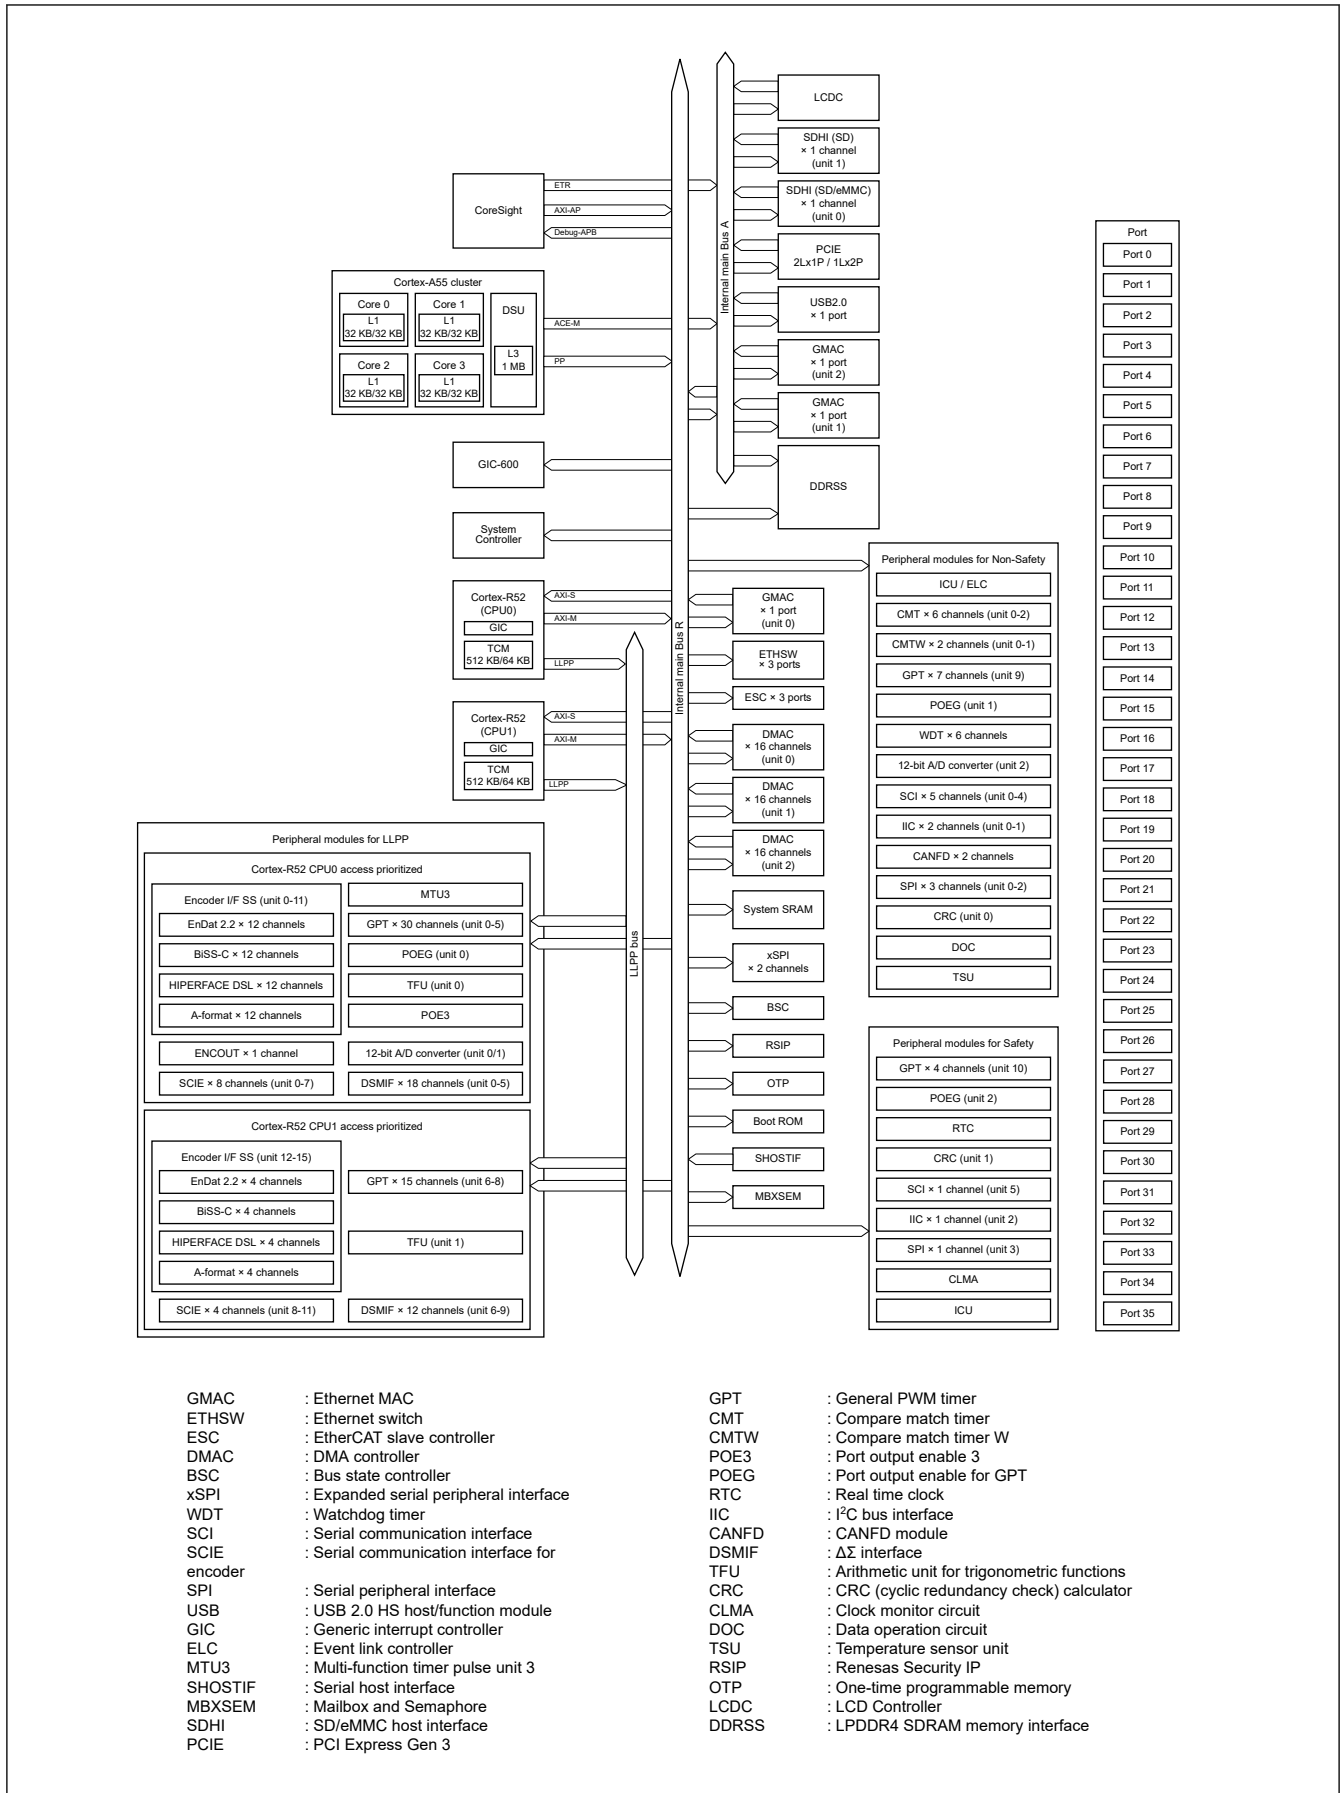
LCDC

SDHI (SD) × 1 channel (unit 1)

SDHI (SD/eMMC) × 1 channel (unit 0)

PCIE 2Lx1P / 1Lx2P

USB2.0 × 1 port

GMAC × 1 port (unit 2)

GMAC × 1 port (unit 1)

DDRSS

Internal main Bus A

CoreSight
ETR
AXI-AP
Debug-APB

Cortex-A55 cluster
Core 0 L1 32 KB/32 KB
Core 1 L1 32 KB/32 KB
Core 2 L1 32 KB/32 KB
Core 3 L1 32 KB/32 KB
DSU
L3 1 MB
ACE-M
PP

GIC-600

System Controller

Cortex-R52 (CPU0)
GIC
TCM 512 KB/64 KB
AXI-S
AXI-M
LLPP

Cortex-R52 (CPU1)
GIC
TCM 512 KB/64 KB
AXI-S
AXI-M
LLPP

Internal main Bus R

LLPP bus

GMAC × 1 port (unit 0)
ETHSW × 3 ports
ESC × 3 ports
DMAC × 16 channels (unit 0)
DMAC × 16 channels (unit 1)
DMAC × 16 channels (unit 2)
System SRAM
xSPI × 2 channels
BSC
RSIP
OTP
Boot ROM
SHOSTIF
MBXSEM

Peripheral modules for Non-Safety
ICU / ELC
CMT × 6 channels (unit 0-2)
CMTW × 2 channels (unit 0-1)
GPT × 7 channels (unit 9)
POEG (unit 1)
WDT × 6 channels
12-bit A/D converter (unit 2)
SCI × 5 channels (unit 0-4)
IIC × 2 channels (unit 0-1)
CANFD × 2 channels
SPI × 3 channels (unit 0-2)
CRC (unit 0)
DOC
TSU

Peripheral modules for Safety
GPT × 4 channels (unit 10)
POEG (unit 2)
RTC
CRC (unit 1)
SCI × 1 channel (unit 5)
IIC × 1 channel (unit 2)
SPI × 1 channel (unit 3)
CLMA
ICU

Port
Port 0
Port 1
Port 2
Port 3
Port 4
Port 5
Port 6
Port 7
Port 8
Port 9
Port 10
Port 11
Port 12
Port 13
Port 14
Port 15
Port 16
Port 17
Port 18
Port 19
Port 20
Port 21
Port 22
Port 23
Port 24
Port 25
Port 26
Port 27
Port 28
Port 29
Port 30
Port 31
Port 32
Port 33
Port 34
Port 35

Peripheral modules for LLPP
Cortex-R52 CPU0 access prioritized
Encoder I/F SS (unit 0-11)
EnDat 2.2 × 12 channels
BiSS-C × 12 channels
HIPERFACE DSL × 12 channels
A-format × 12 channels
MTU3
GPT × 30 channels (unit 0-5)
POEG (unit 0)
TFU (unit 0)
POE3
ENCOUT × 1 channel
12-bit A/D converter (unit 0/1)
SCIE × 8 channels (unit 0-7)
DSMIF × 18 channels (unit 0-5)

Cortex-R52 CPU1 access prioritized
Encoder I/F SS (unit 12-15)
EnDat 2.2 × 4 channels
BiSS-C × 4 channels
HIPERFACE DSL × 4 channels
A-format × 4 channels
GPT × 15 channels (unit 6-8)
TFU (unit 1)
SCIE × 4 channels (unit 8-11)
DSMIF × 12 channels (unit 6-9)

GMAC : Ethernet MAC
ETHSW : Ethernet switch
ESC : EtherCAT slave controller
DMAC : DMA controller
BSC : Bus state controller
xSPI : Expanded serial peripheral interface
WDT : Watchdog timer
SCI : Serial communication interface
SCIE : Serial communication interface for encoder
SPI : Serial peripheral interface
USB : USB 2.0 HS host/function module
GIC : Generic interrupt controller
ELC : Event link controller
MTU3 : Multi-function timer pulse unit 3
SHOSTIF : Serial host interface
MBXSEM : Mailbox and Semaphore
SDHI : SD/eMMC host interface
PCIE : PCI Express Gen 3

GPT : General PWM timer
CMT : Compare match timer
CMTW : Compare match timer W
POE3 : Port output enable 3
POEG : Port output enable for GPT
RTC : Real time clock
IIC : I$^2$C bus interface
CANFD : CANFD module
DSMIF : $\Delta\Sigma$ interface
TFU : Arithmetic unit for trigonometric functions
CRC : CRC (cyclic redundancy check) calculator
CLMA : Clock monitor circuit
DOC : Data operation circuit
TSU : Temperature sensor unit
RSIP : Renesas Security IP
OTP : One-time programmable memory
LCDC : LCD Controller
DDRSS : LPDDR4 SDRAM memory interface